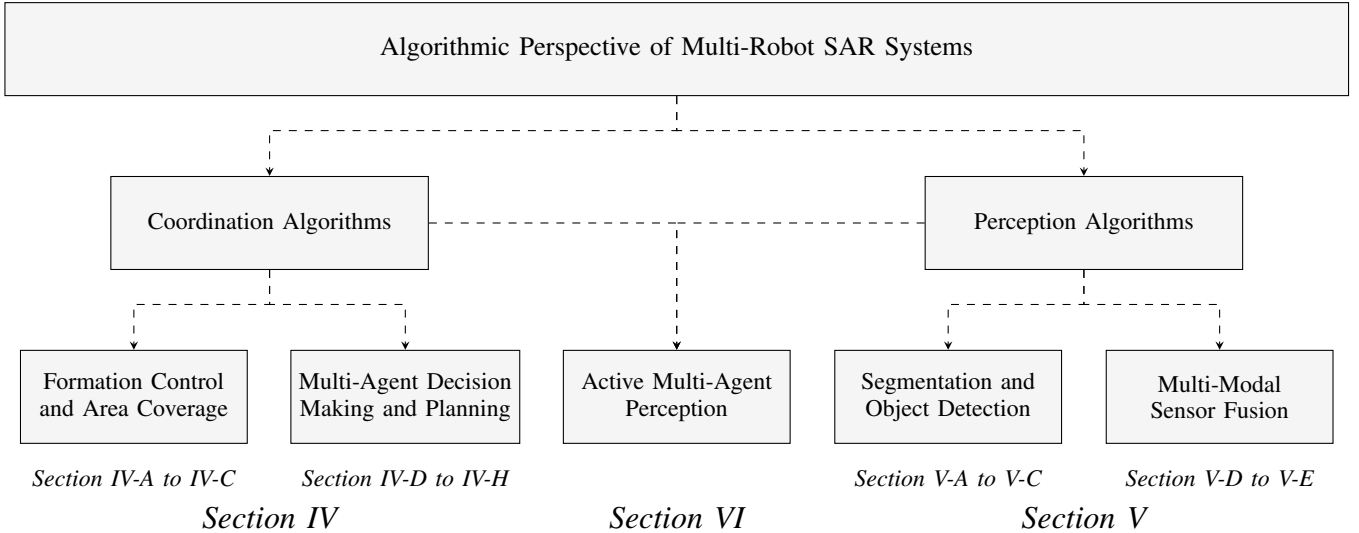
Algorithmic Perspective of Multi-Robot SAR Systems

Coordination Algorithms

Perception Algorithms

Formation Control and Area Coverage

Multi-Agent Decision Making and Planning

Active Multi-Agent Perception

Segmentation and Object Detection

Multi-Modal Sensor Fusion

Section IV-A to IV-C

Section IV-D to IV-H

Section V-A to V-C

Section V-D to V-E

Section IV

Section VI

Section V